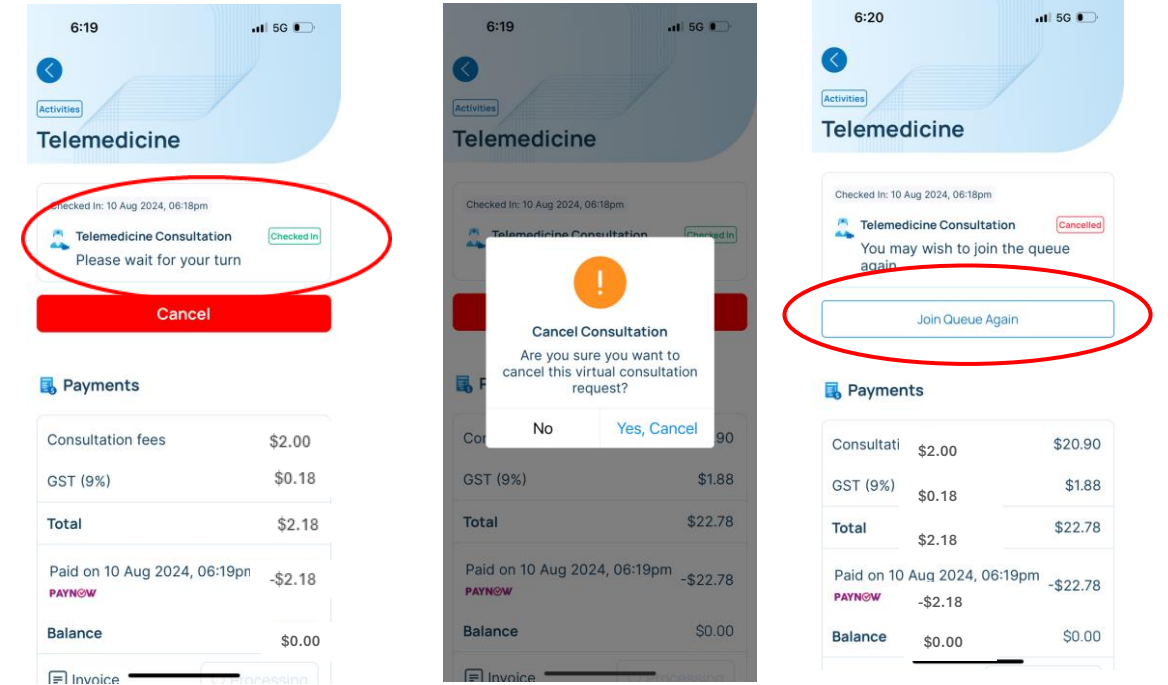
6:19 5G

Activities

Telemedicine

Checked In: 10 Aug 2024, 06:18pm

Telemedicine Consultation Checked In

Please wait for your turn

Cancel

Payments

| Consultation fees | $2.00 |
|---|---|
| GST (9%) | $0.18 |
| Total | $2.18 |
| Paid on 10 Aug 2024, 06:19pm PAYNOW | -$2.18 |
| Balance | $0.00 |

Invoice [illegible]

6:19 5G

Activities

Telemedicine

Checked In: 10 Aug 2024, 06:18pm

Telemedicine Consultation Checked In

!

Cancel Consultation

Are you sure you want to cancel this virtual consultation request?

No Yes, Cancel

Payments

| Co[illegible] | $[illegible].90 |
|---|---|
| GST (9%) | $1.88 |
| Total | $22.78 |
| Paid on 10 Aug 2024, 06:19pm PAYNOW | -$22.78 |
| Balance | $0.00 |

Invoice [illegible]

6:20 5G

Activities

Telemedicine

Checked In: 10 Aug 2024, 06:18pm

Telemedicine Consultation Cancelled

You may wish to join the queue again

Join Queue Again

Payments

| Consultati | $2.00 | $20.90 |
|---|---|---|
| GST (9%) | $0.18 | $1.88 |
| Total | $2.18 | $22.78 |
| Paid on 10 Aug 2024, 06:19pm PAYNOW | -$2.18 | -$22.78 |
| Balance | $0.00 | $0.00 |